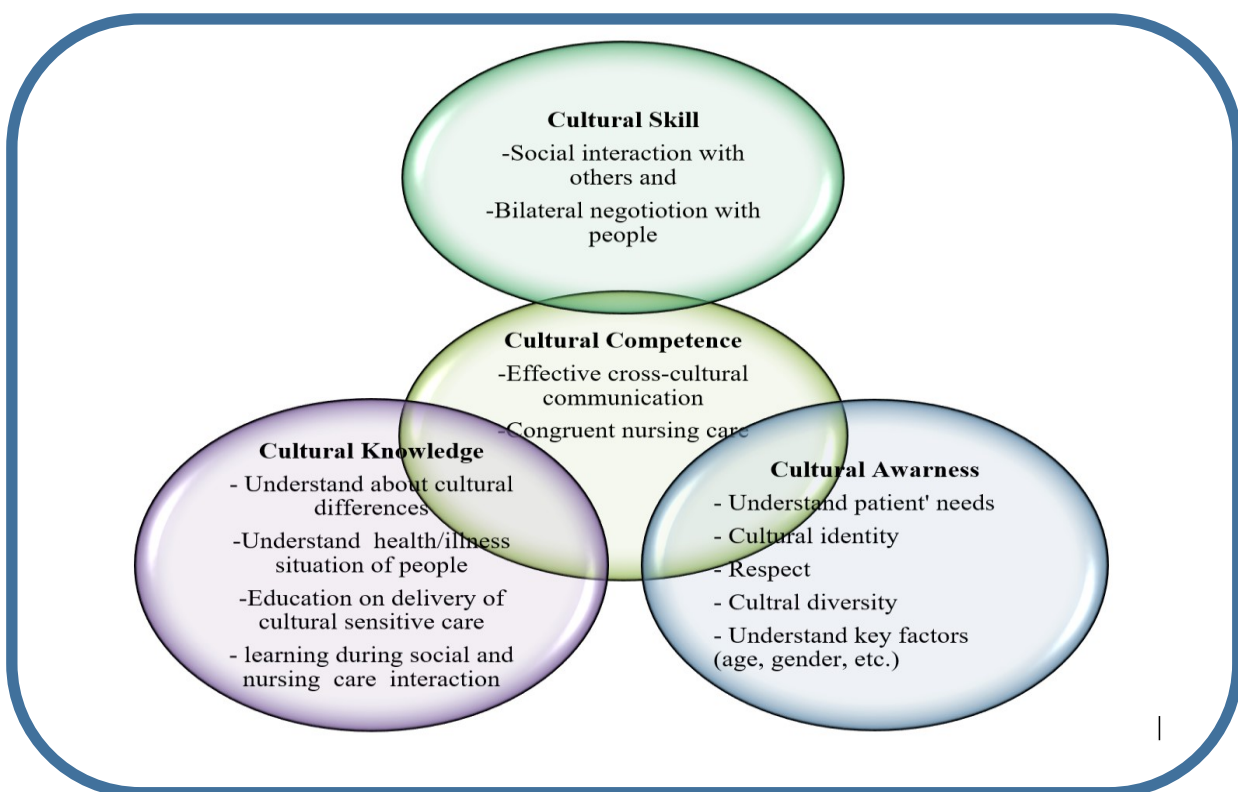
Cultural Skill
-Social interaction with others and
-Bilateral negotiotion with people

Cultural Competence
-Effective cross-cultural communication
-Congruent nursing care

Cultural Knowledge
- Understand about cultural differences
-Understand health/illness situation of people
-Education on delivery of cultural sensitive care
- learning during social and nursing care interaction

Cultural Awarness
- Understand patient' needs
- Cultural identity
- Respect
- Cultral diversity
- Understand key factors (age, gender, etc.)